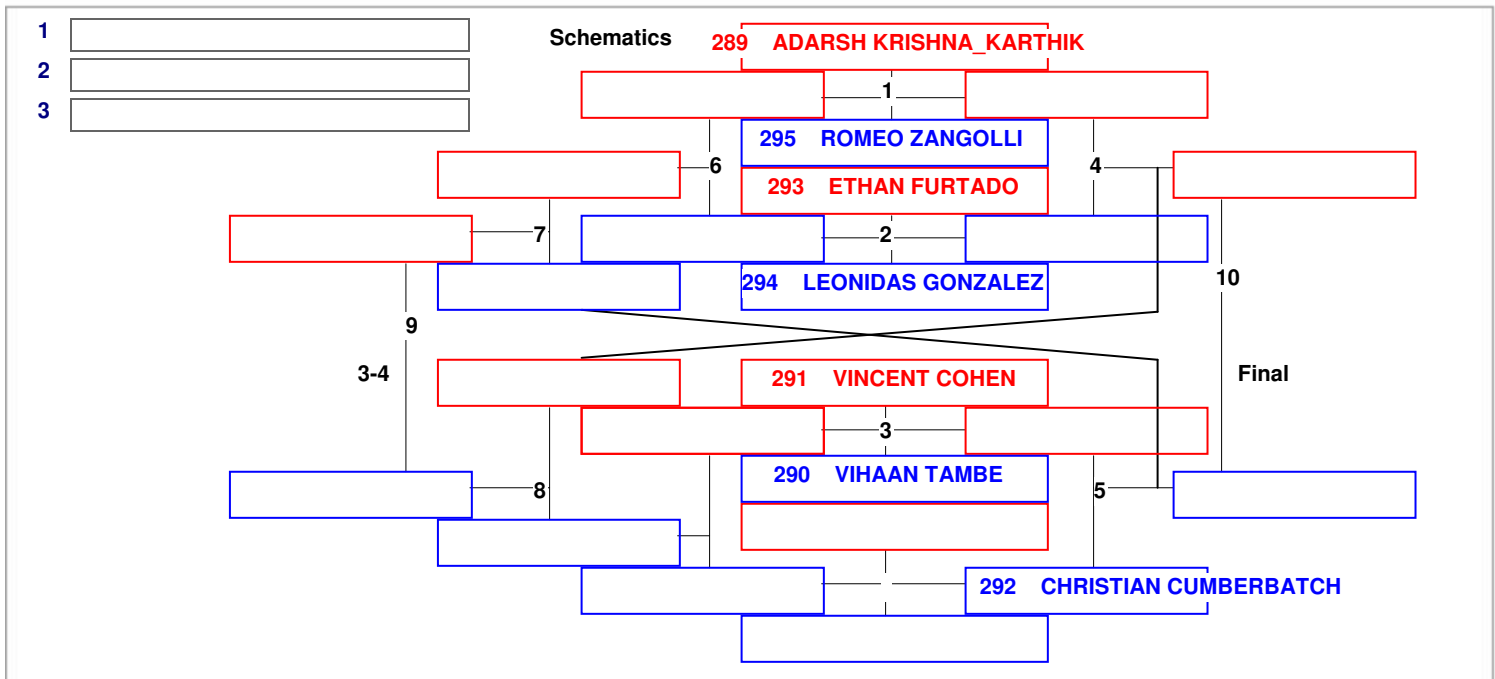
1
2
3

Schematics

289 ADARSH KRISHNA_KARTHIK

1

295 ROMEO ZANGOLLI

6

4

293 ETHAN FURTADO

7

2

294 LEONIDAS GONZALEZ

10

9

3-4

291 VINCENT COHEN

Final

3

290 VIHAAN TAMBE

8

5

292 CHRISTIAN CUMBERBATCH